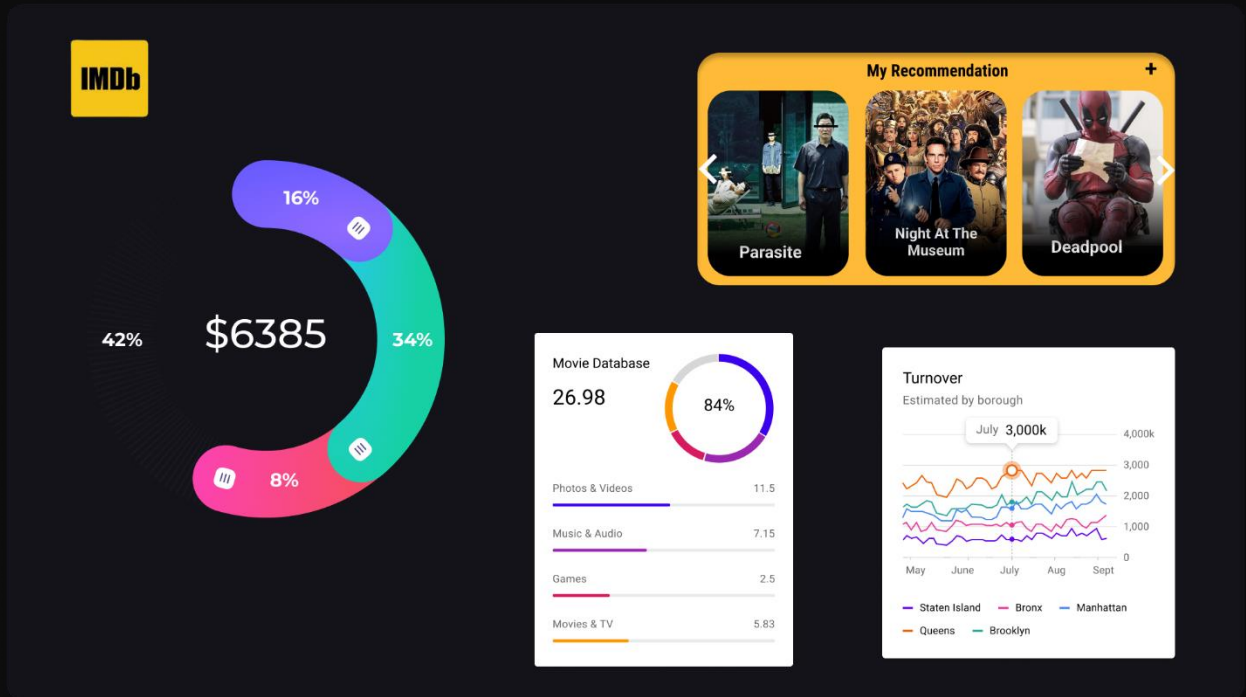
IMDb

16%

42%

$6385

34%

8%

My Recommendation +

Parasite

Night At The Museum

Deadpool

Movie Database

26.98

84%

Photos & Videos 11.5

Music & Audio 7.15

Games 2.5

Movies & TV 5.83

Turnover

Estimated by borough

July 3,000k

4,000k

3,000

2,000

1,000

0

May June July Aug Sept

Staten Island Bronx Manhattan

Queens Brooklyn